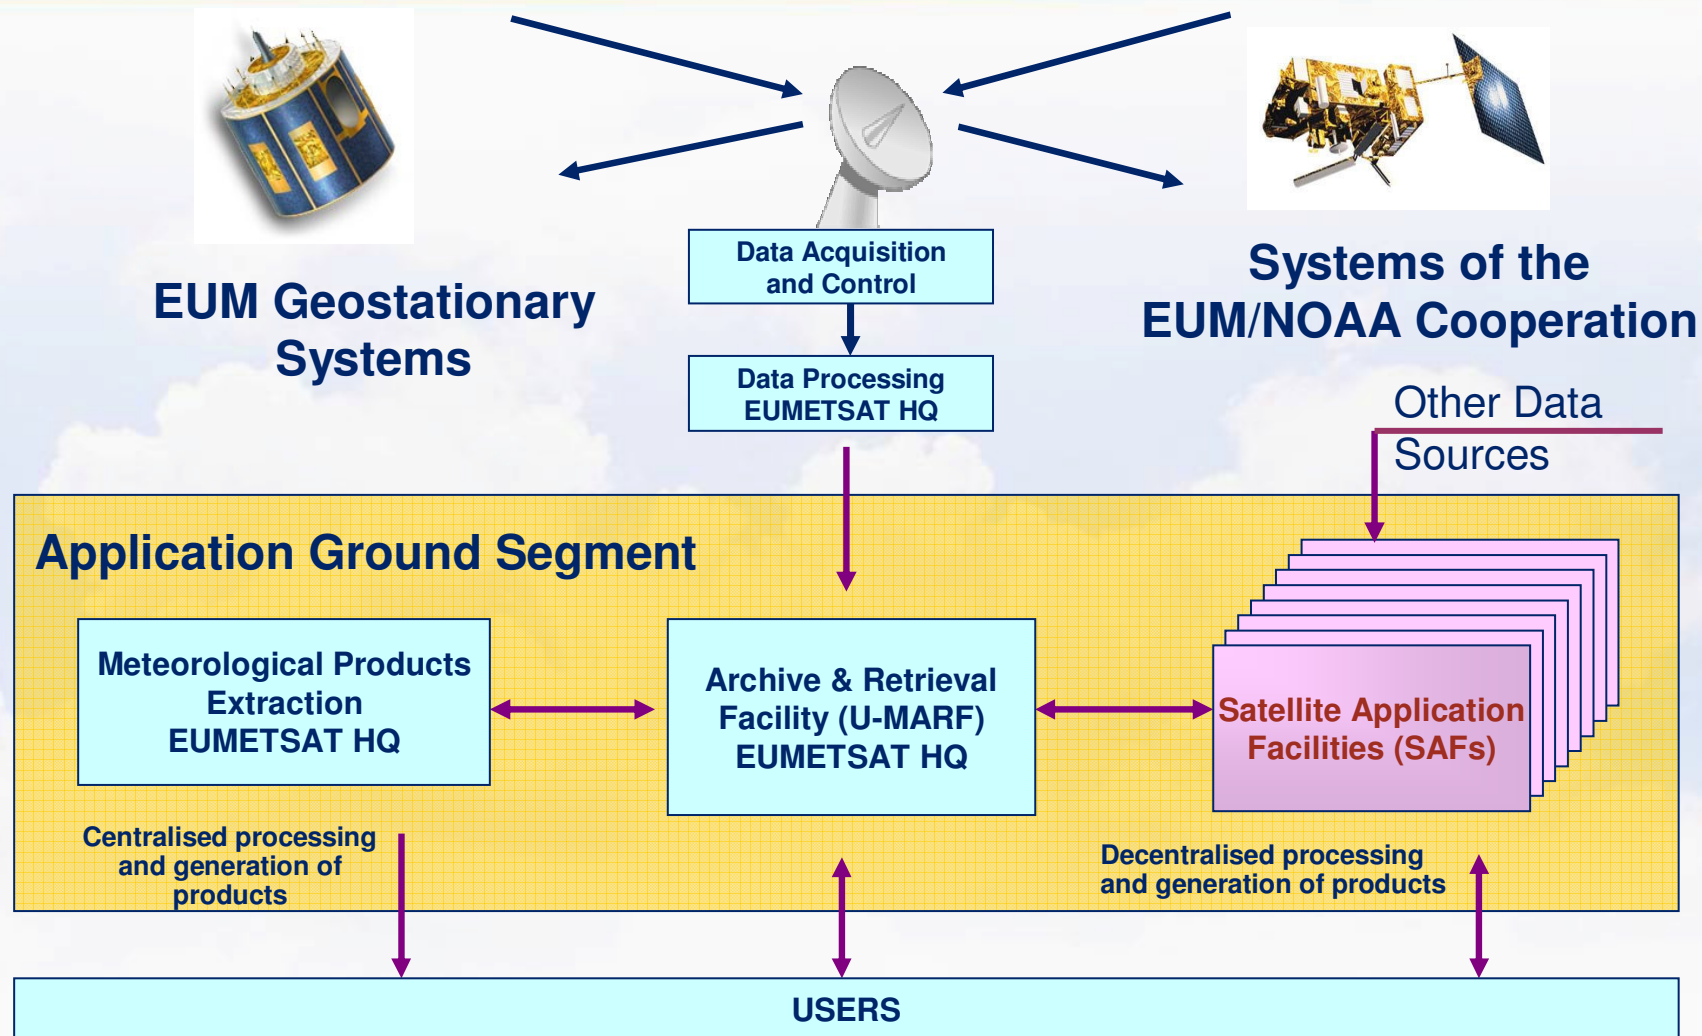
EUM Geostationary Systems

Data Acquisition and Control

Data Processing EUMETSAT HQ

Systems of the EUM/NOAA Cooperation

Other Data Sources

Application Ground Segment

Meteorological Products Extraction EUMETSAT HQ

Archive & Retrieval Facility (U-MARF) EUMETSAT HQ

Satellite Application Facilities (SAFs)

Centralised processing and generation of products

Decentralised processing and generation of products

USERS